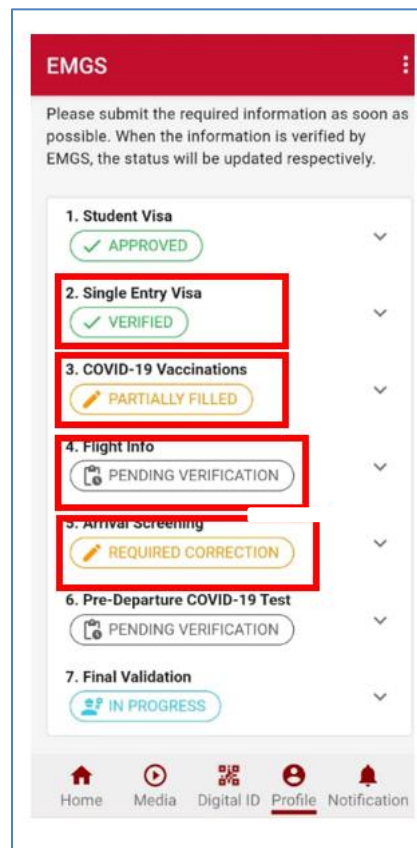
EMGS

Please submit the required information as soon as possible. When the information is verified by EMGS, the status will be updated respectively.

1. Student Visa
APPROVED

2. Single Entry Visa
VERIFIED

3. COVID-19 Vaccinations
PARTIALLY FILLED

4. Flight Info
PENDING VERIFICATION

5. Arrival Screening
REQUIRED CORRECTION

6. Pre-Departure COVID-19 Test
PENDING VERIFICATION

7. Final Validation
IN PROGRESS

Home Media Digital ID Profile Notification